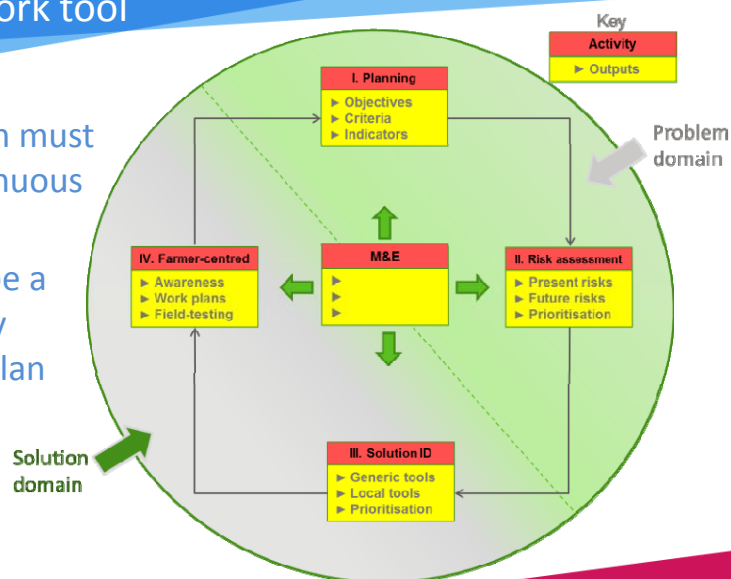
ork tool

n must
nuous

e a
y
lan

Key
Activity
► Outputs

I. Planning
► Objectives
► Criteria
► Indicators

Problem domain

IV. Farmer-centred
► Awareness
► Work plans
► Field-testing

M&E
►
►
►

II. Risk assessment
► Present risks
► Future risks
► Prioritisation

Solution domain

III. Solution ID
► Generic tools
► Local tools
► Prioritisation